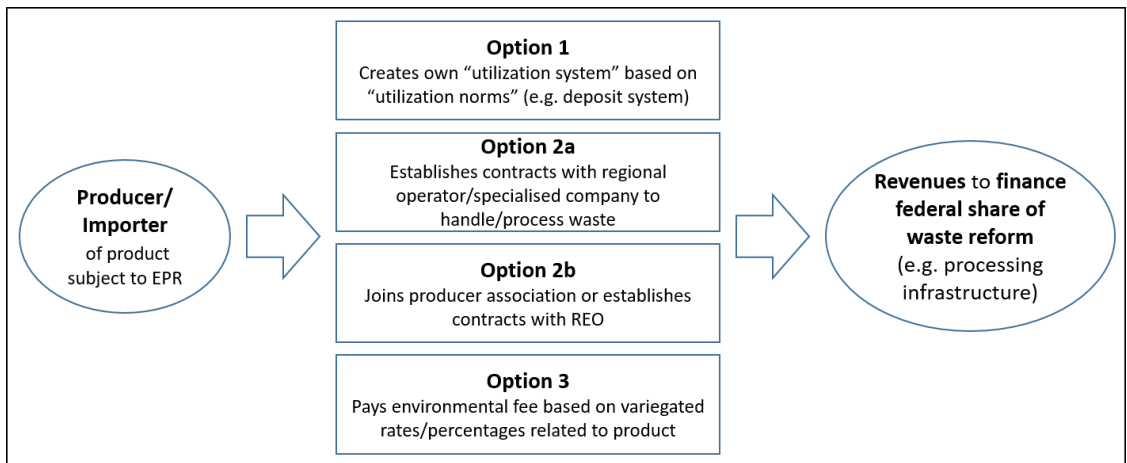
Producer/ Importer of product subject to EPR

Option 1
Creates own “utilization system” based on “utilization norms” (e.g. deposit system)

Option 2a
Establishes contracts with regional operator/specialised company to handle/process waste

Option 2b
Joins producer association or establishes contracts with REO

Option 3
Pays environmental fee based on variegated rates/percentages related to product

Revenues to finance federal share of waste reform (e.g. processing infrastructure)